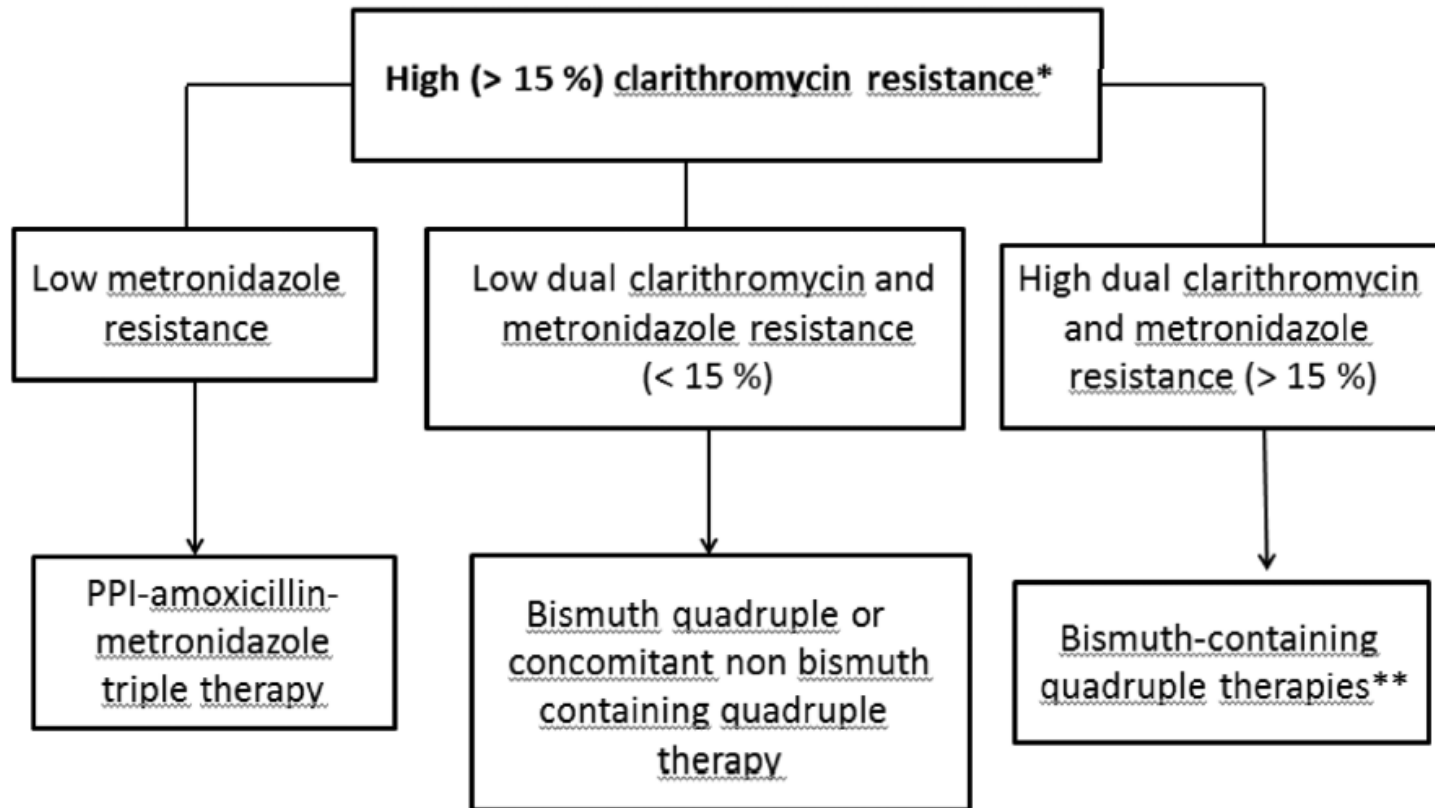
High (> 15 %) clarithromycin resistance*

Low metronidazole resistance

Low dual clarithromycin and metronidazole resistance (< 15 %)

High dual clarithromycin and metronidazole resistance (> 15 %)

PPI-amoxicillin-metronidazole triple therapy

Bismuth quadruple or concomitant non bismuth containing quadruple therapy

Bismuth-containing quadruple therapies**